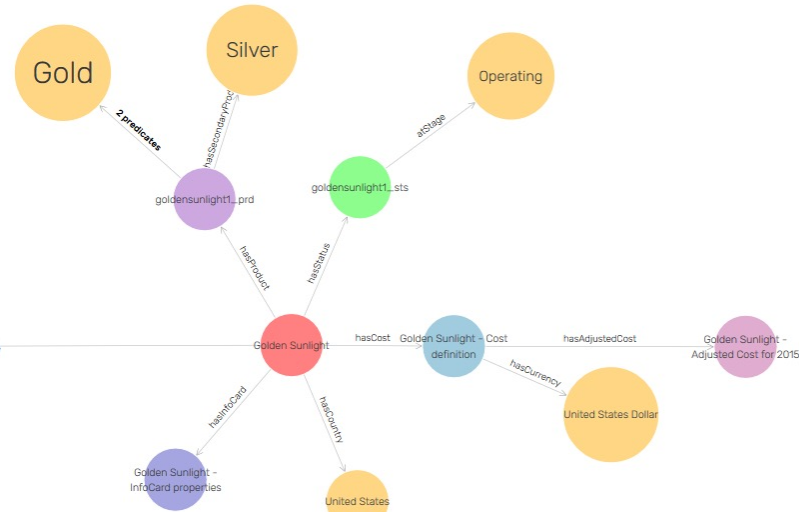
Gold

Silver

Operating

2 predicates

hasSecondaryProd

atStage

goldensunlight1_prd

goldensunlight1_sts

hasProduct

hasStatus

Golden Sunlight

hasCost

Golden Sunlight - Cost definition

hasAdjustedCost

Golden Sunlight - Adjusted Cost for 2015

hasCurrency

hasInfoCard

hasCountry

United States Dollar

Golden Sunlight - InfoCard properties

United States